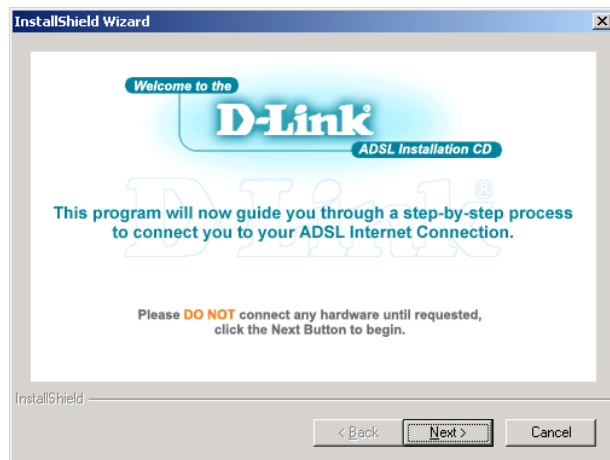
InstallShield Wizard

Welcome to the

D-Link®

ADSL Installation CD

D-Link®

This program will now guide you through a step-by-step process to connect you to your ADSL Internet Connection.

Please DO NOT connect any hardware until requested, click the Next Button to begin.

InstallShield

< Back

Next >

Cancel